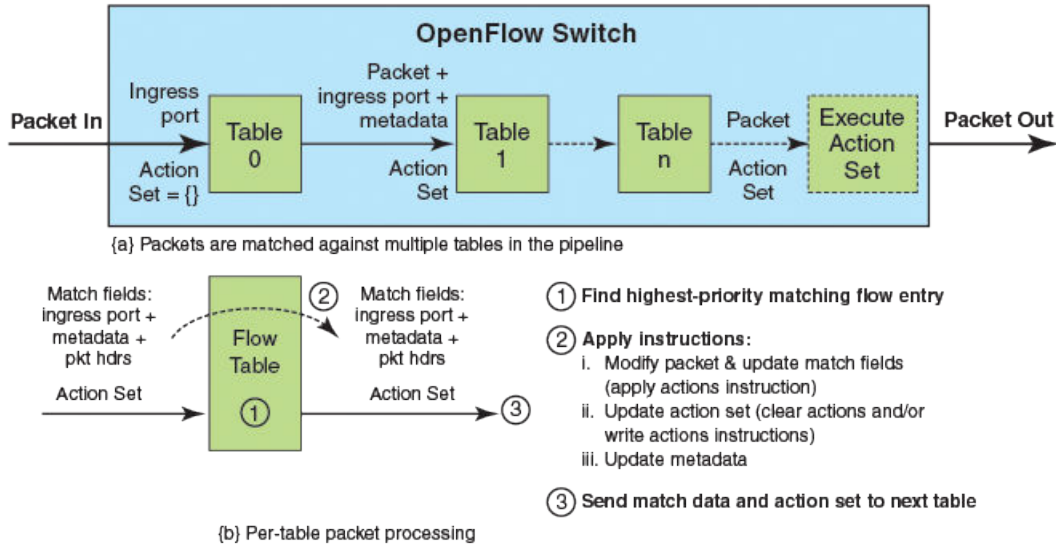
OpenFlow Switch

Packet In

Ingress port

Action Set = {}

Table 0

Packet + ingress port + metadata

Action Set

Table 1

Table n

Packet

Action Set

Execute Action Set

Packet Out

{a} Packets are matched against multiple tables in the pipeline

Match fields: ingress port + metadata + pkt hdrs

Action Set

Flow Table

①

②

Match fields: ingress port + metadata + pkt hdrs

Action Set

③

① Find highest-priority matching flow entry

② Apply instructions:
i. Modify packet & update match fields (apply actions instruction)
ii. Update action set (clear actions and/or write actions instructions)
iii. Update metadata

③ Send match data and action set to next table

{b} Per-table packet processing